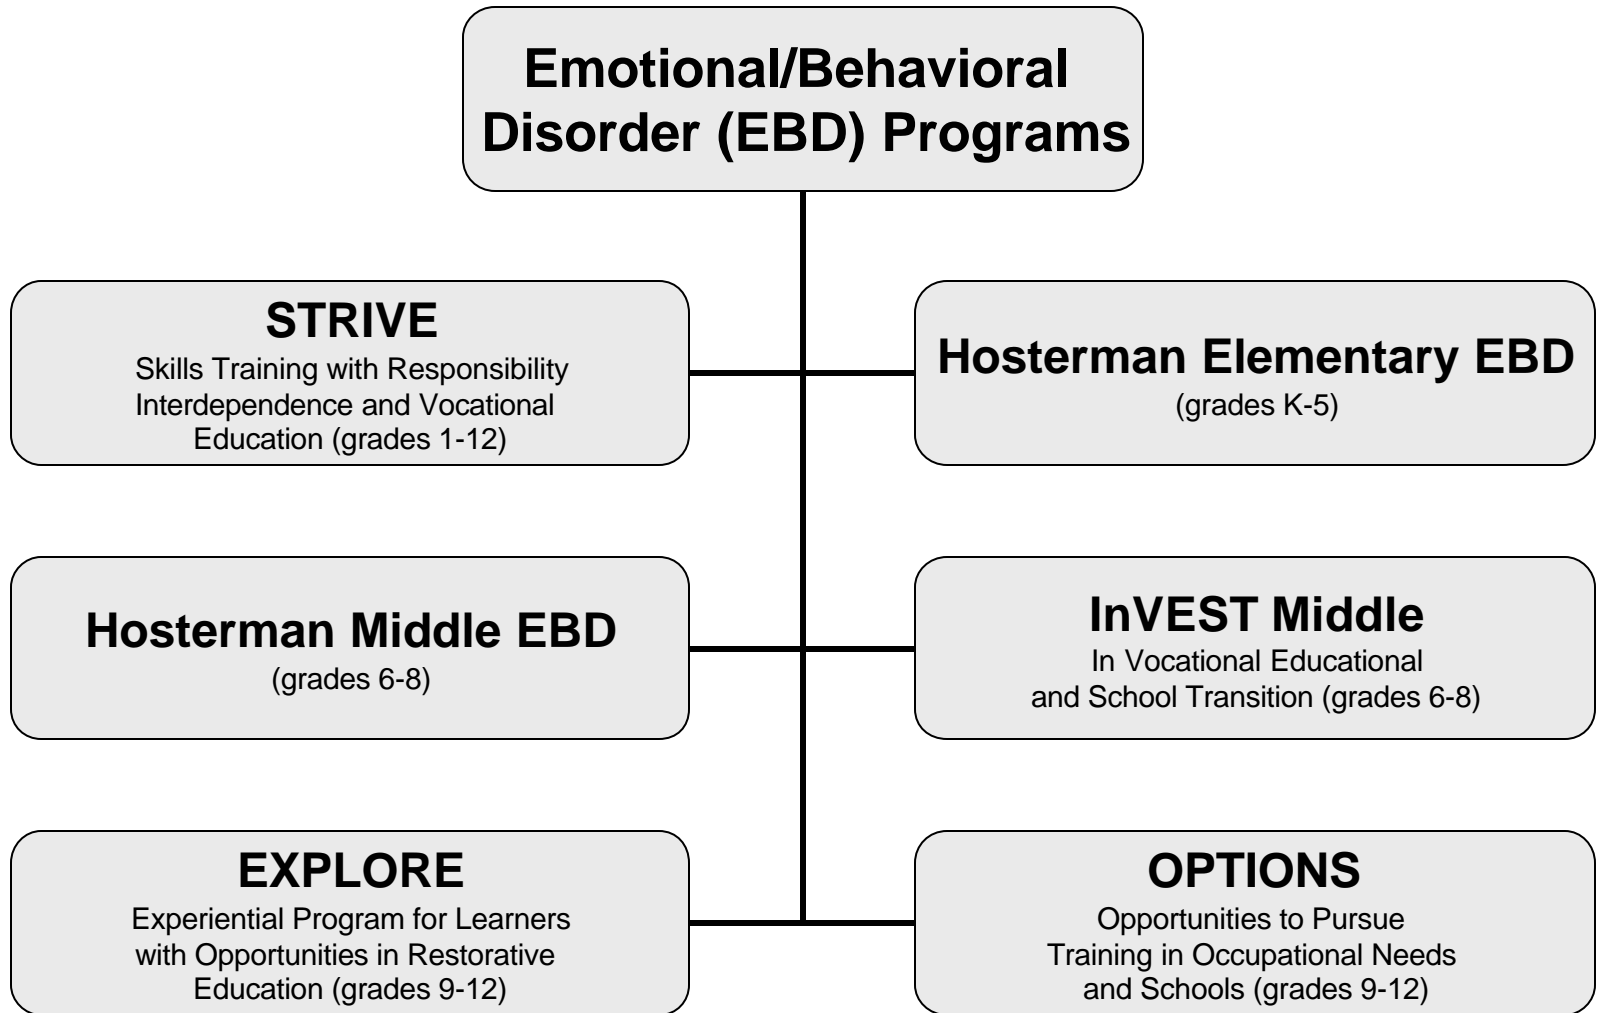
Emotional/Behavioral Disorder (EBD) Programs

STRIVE
Skills Training with Responsibility Interdependence and Vocational Education (grades 1-12)

Hosterman Elementary EBD
(grades K-5)

Hosterman Middle EBD
(grades 6-8)

InVEST Middle
In Vocational Educational and School Transition (grades 6-8)

EXPLORE
Experiential Program for Learners with Opportunities in Restorative Education (grades 9-12)

OPTIONS
Opportunities to Pursue Training in Occupational Needs and Schools (grades 9-12)